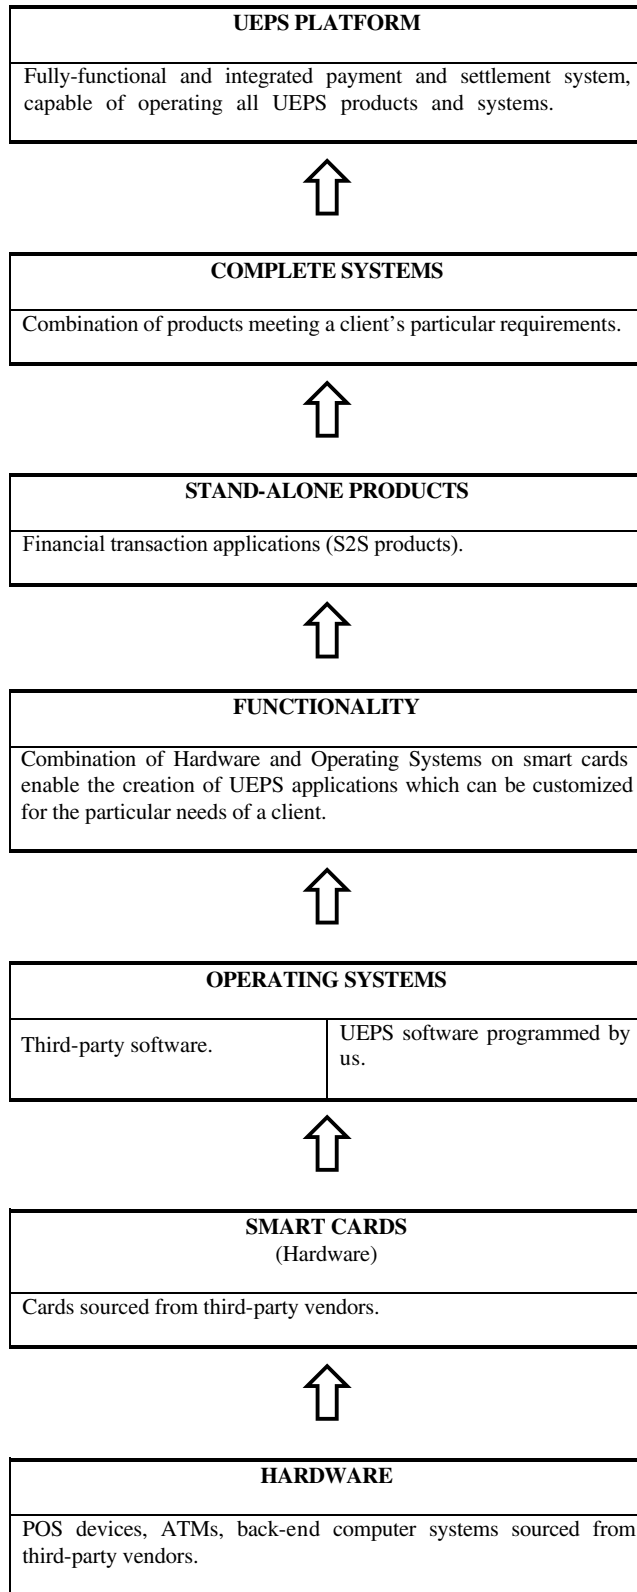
UEPS PLATFORM

Fully-functional and integrated payment and settlement system, capable of operating all UEPS products and systems.

COMPLETE SYSTEMS

Combination of products meeting a client's particular requirements.

STAND-ALONE PRODUCTS

Financial transaction applications (S2S products).

FUNCTIONALITY

Combination of Hardware and Operating Systems on smart cards enable the creation of UEPS applications which can be customized for the particular needs of a client.

OPERATING SYSTEMS

| Third-party software. | UEPS software programmed by us. |
|---|---|

SMART CARDS
(Hardware)

Cards sourced from third-party vendors.

HARDWARE

POS devices, ATMs, back-end computer systems sourced from third-party vendors.